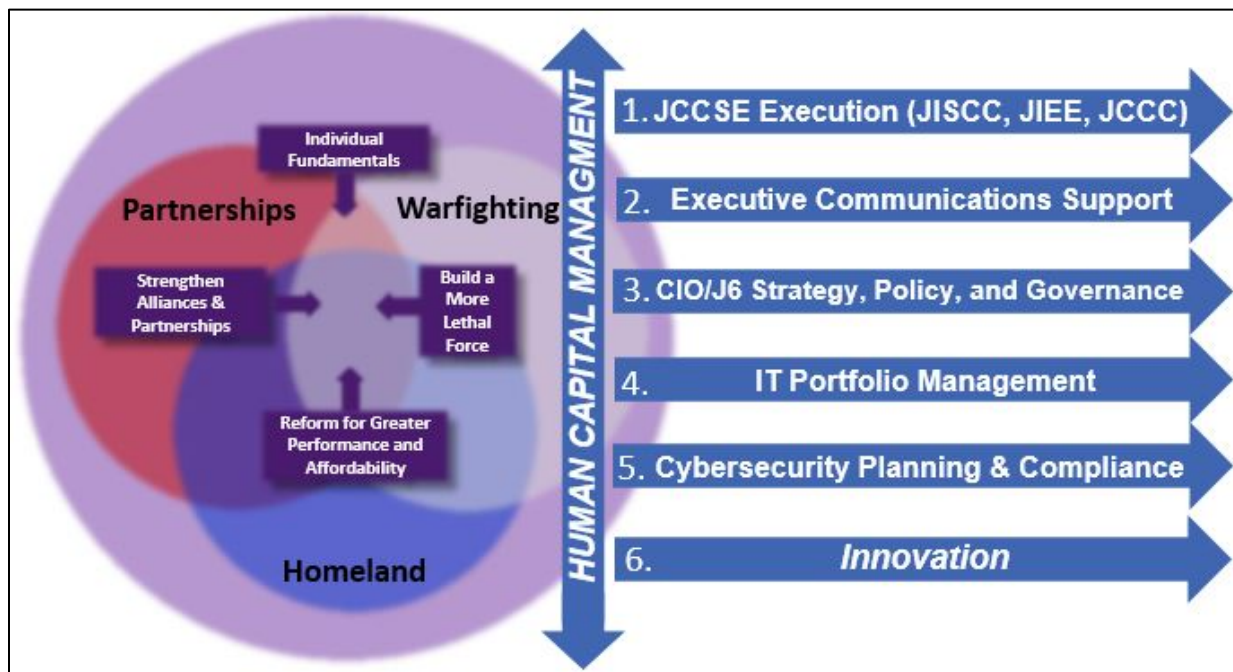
Individual Fundamentals

Partnerships

Warfighting

Strengthen Alliances & Partnerships

Build a More Lethal Force

Reform for Greater Performance and Affordability

Homeland

HUMAN CAPITAL MANAGMENT

1. JCCSE Execution (JISCC, JIEE, JCCC)

2. Executive Communications Support

3. CIO/J6 Strategy, Policy, and Governance

4. IT Portfolio Management

5. Cybersecurity Planning & Compliance

6. Innovation